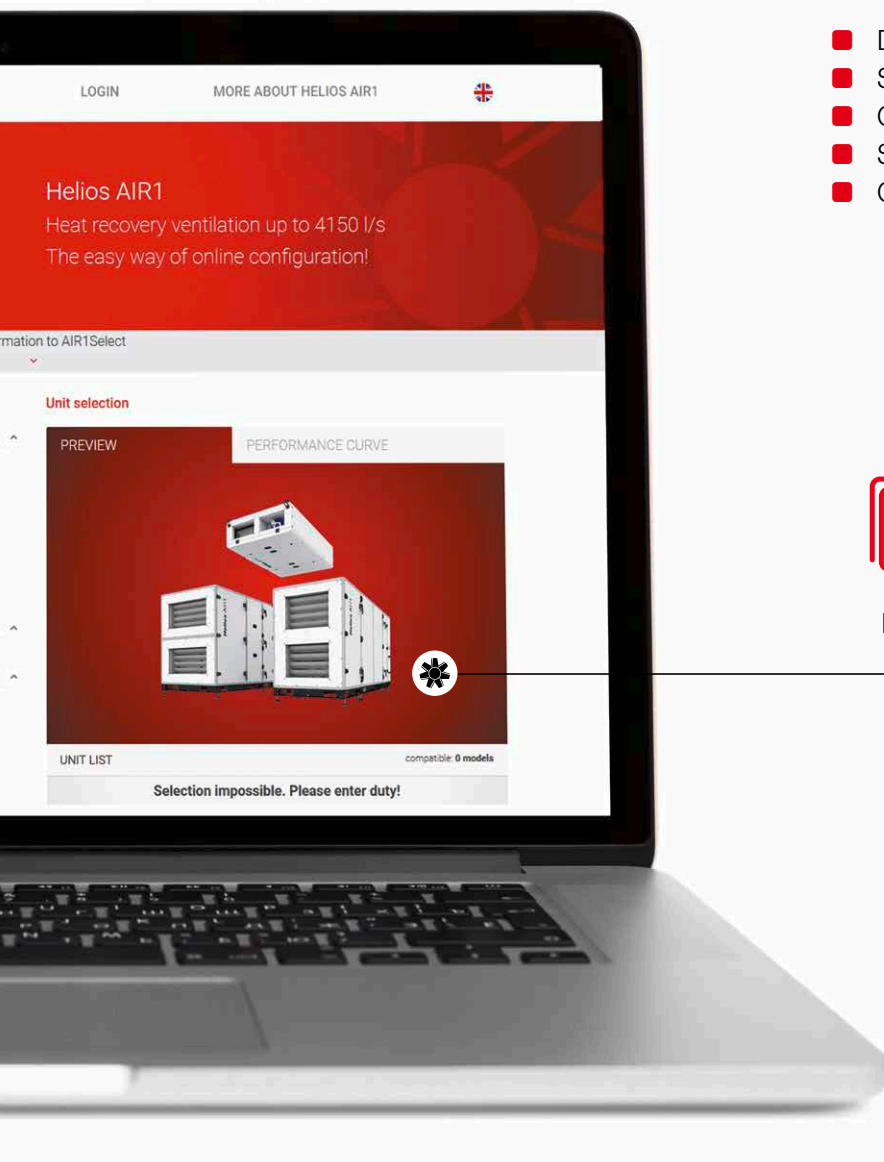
LOGIN MORE ABOUT HELIOS AIR1

Helios AIR1
Heat recovery ventilation up to 4150 l/s
The easy way of online configuration!

rmation to AIR1Select

Unit selection

PREVIEW
PERFORMANCE CURVE

UNIT LIST
compatible: 0 models
Selection impossible. Please enter duty!

D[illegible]
S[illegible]
C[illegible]
S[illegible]
C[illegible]